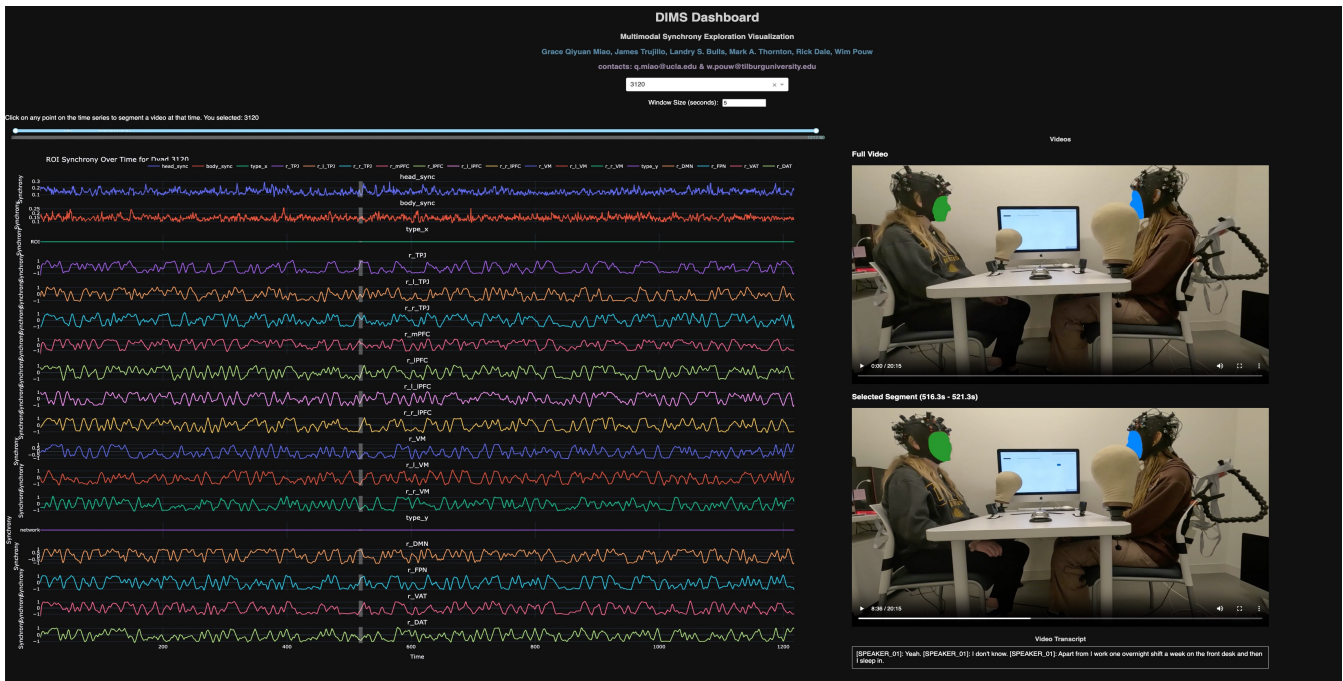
DIMS Dashboard

Multimodal Synchrony Exploration Visualization

Grace Qiyuan Miao, James Trujillo, Landry S. Bulls, Mark A. Thornton, Rick Dale, Wim Pouw

contacts: q.miao@ucla.edu & w.pouw@tilburguniversity.edu

3120

Window Size (seconds): 5

Click on any point on the time series to segment a video at that time. You selected: 3120

ROI Synchrony Over Time for Dyad 3120

head_sync body_sync type_x r_TPJ r_l_TPJ r_r_TPJ r_mPFC r_lPFC r_l_lPFC r_r_lPFC r_VM r_l_VM r_r_VM type_y r_DMN r_FPN r_VAT r_DAT

head_sync

body_sync

type_x

ROI

r_TPJ

r_l_TPJ

r_r_TPJ

r_mPFC

r_lPFC

r_l_lPFC

r_r_lPFC

r_VM

r_l_VM

r_r_VM

type_y

network

r_DMN

r_FPN

r_VAT

r_DAT

Synchrony

200 400 600 800 1000 1200

Time

Videos

Full Video

0:00 / 20:15

Selected Segment (516.3s - 521.3s)

8:36 / 20:15

Video Transcript

[SPEAKER_01]: Yeah. [SPEAKER_01]: I don't know. [SPEAKER_01]: Apart from I work one overnight shift a week on the front desk and then I sleep in.